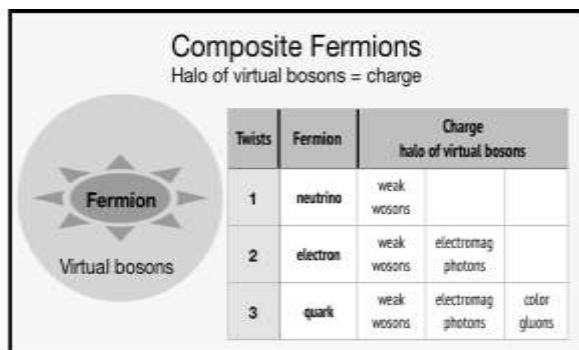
Composite Fermions
Halo of virtual bosons = charge

Fermion

Virtual bosons

| Twists | Fermion | Charge halo of virtual bosons | | |
|---|---|---|---|---|
| 1 | neutrino | weak wosons | | |
| 2 | electron | weak wosons | electromag photons | |
| 3 | quark | weak wosons | electromag photons | color gluons |